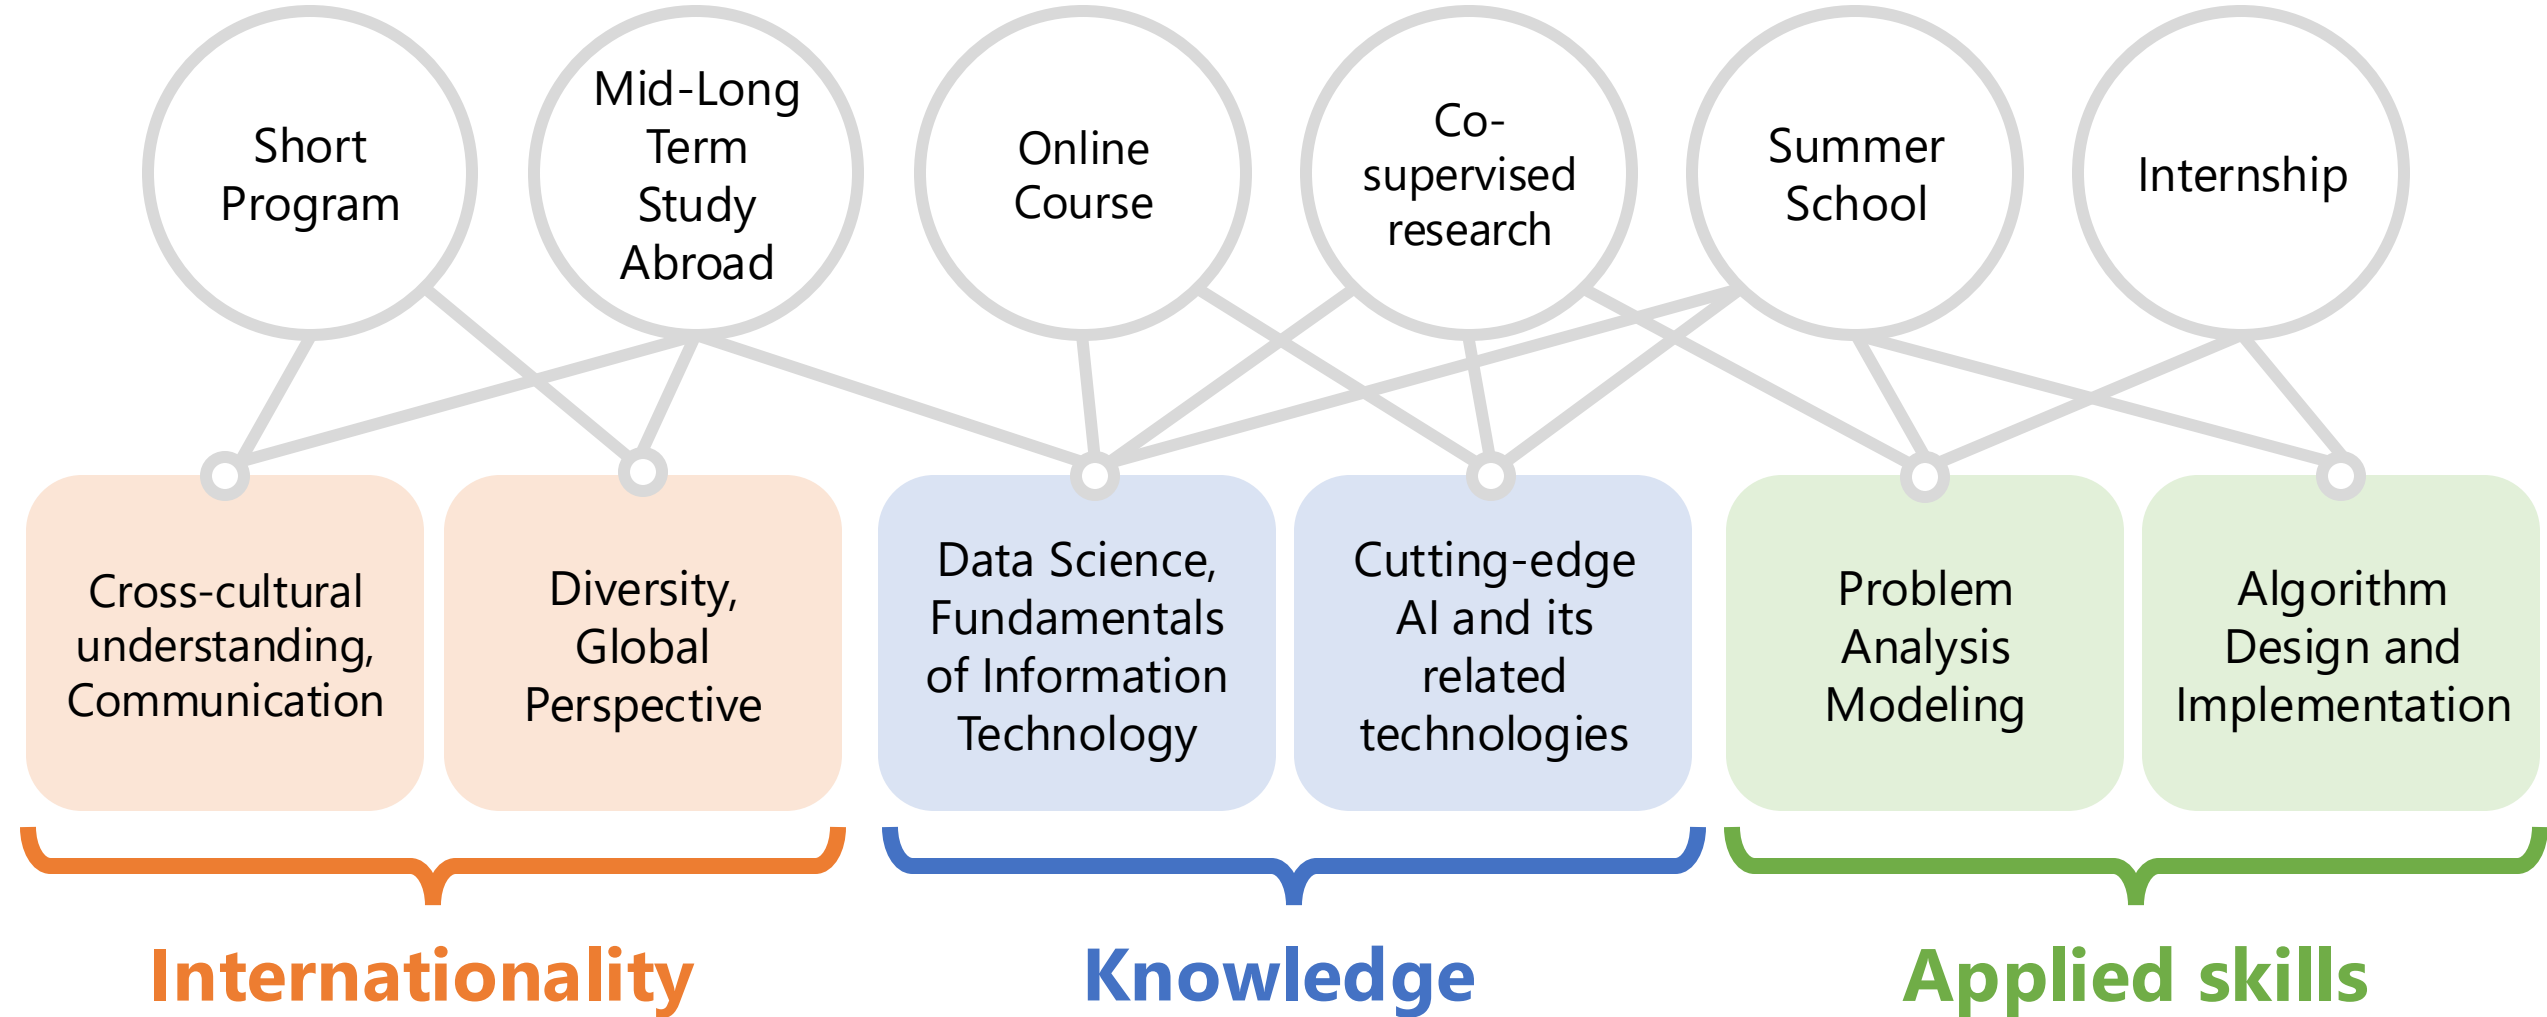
Short Program

Mid-Long Term Study Abroad

Online Course

Co-supervised research

Summer School

Internship

Cross-cultural understanding, Communication

Diversity, Global Perspective

Data Science, Fundamentals of Information Technology

Cutting-edge AI and its related technologies

Problem Analysis Modeling

Algorithm Design and Implementation

Internationality

Knowledge

Applied skills